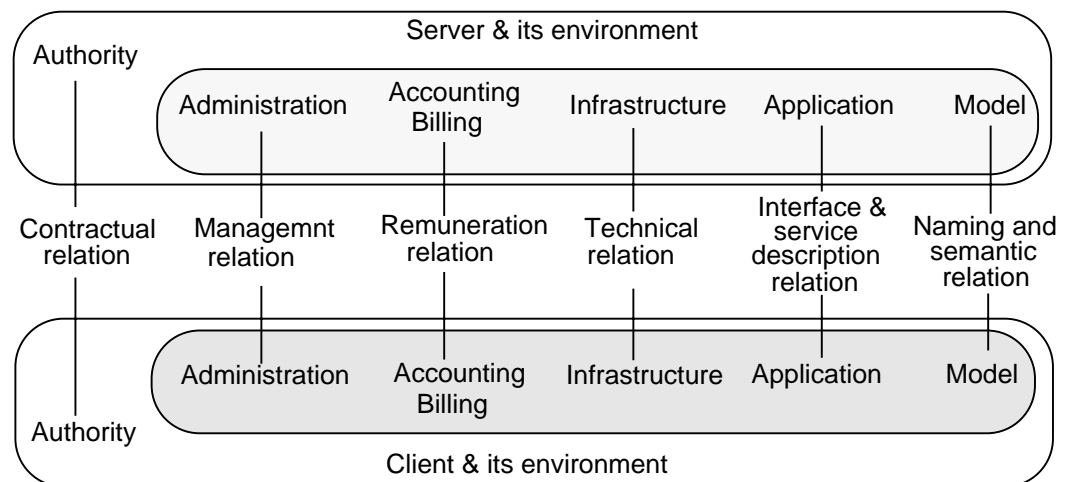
Server & its environment

Authority

Administration

Accounting Billing

Infrastructure

Application

Model

Contractual relation

Managemnt relation

Remuneration relation

Technical relation

Interface & service description relation

Naming and semantic relation

Administration

Accounting Billing

Infrastructure

Application

Model

Authority

Client & its environment